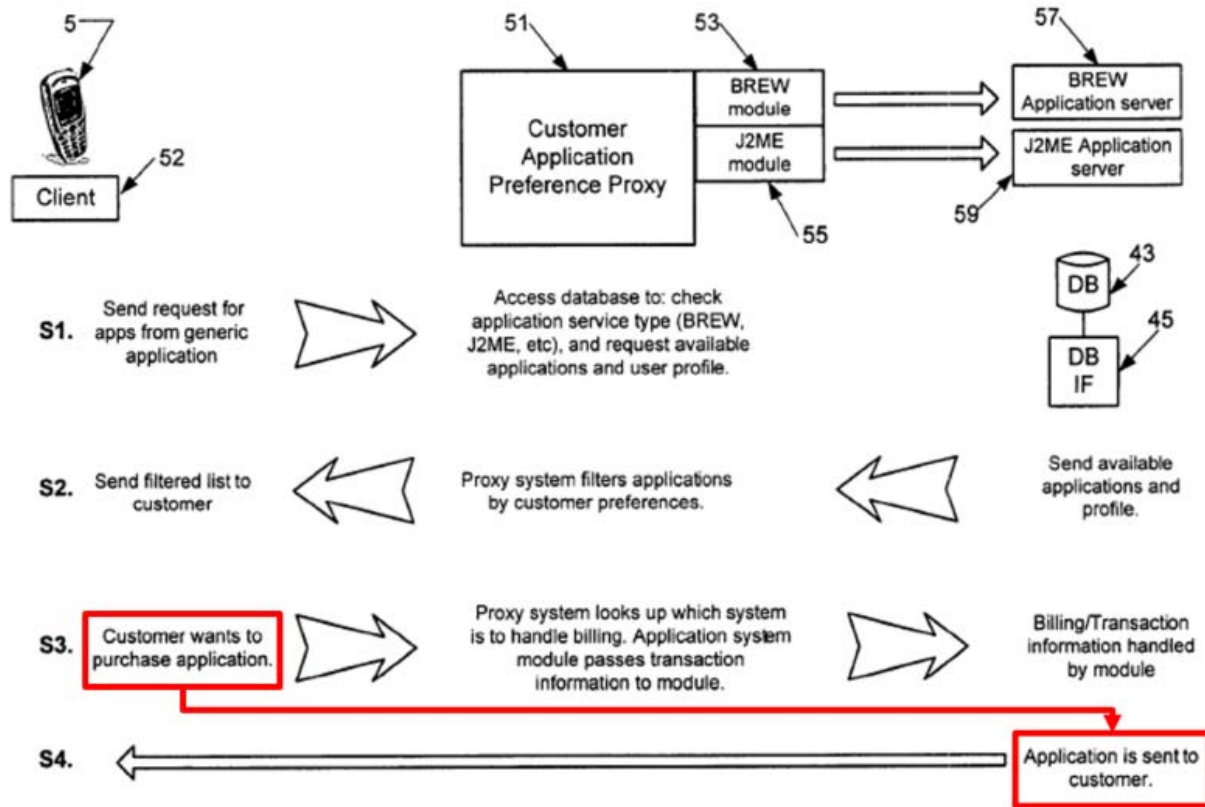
5

51

53

57

Client

52

Customer Application Preference Proxy

BREW module

J2ME module

55

BREW Application server

J2ME Application server

59

DB

43

DB IF

45

S1. Send request for apps from generic application

Access database to: check application service type (BREW, J2ME, etc), and request available applications and user profile.

S2. Send filtered list to customer

Proxy system filters applications by customer preferences.

Send available applications and profile.

S3. Customer wants to purchase application.

Proxy system looks up which system is to handle billing. Application system module passes transaction information to module.

Billing/Transaction information handled by module

S4.

Application is sent to customer.